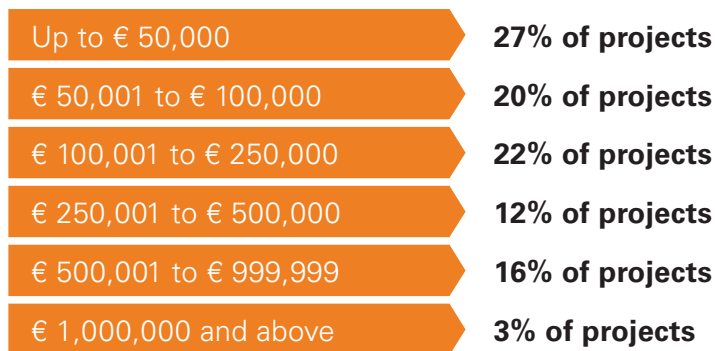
Up to € 50,000 | 27% of projects
€ 50,001 to € 100,000 | 20% of projects
€ 100,001 to € 250,000 | 22% of projects
€ 250,001 to € 500,000 | 12% of projects
€ 500,001 to € 999,999 | 16% of projects
€ 1,000,000 and above | 3% of projects